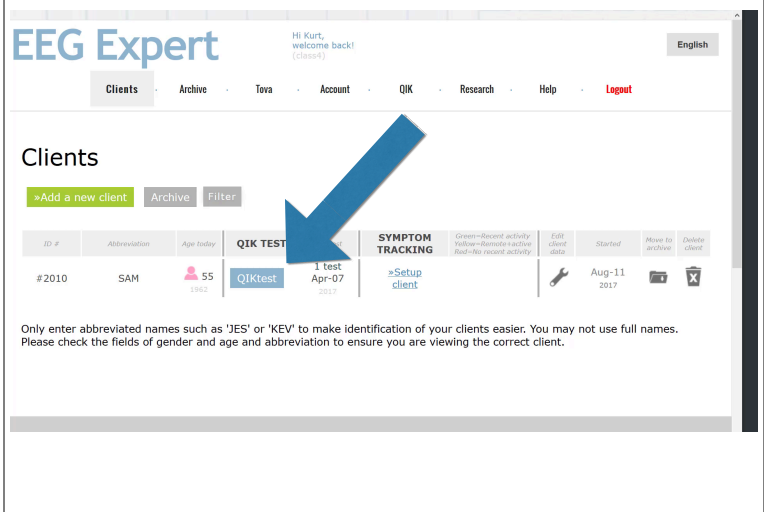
EEG Expert

Hi Kurt,
welcome back!
(class4)

English

Clients · Archive · Tova · Account · QIK · Research · Help · Logout

Clients

»Add a new client  Archive  Filter

| ID # | Abbreviation | Age today | QIK TEST | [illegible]t | SYMPTOM TRACKING | Green=Recent activity Yellow=Remote+active Red=No recent activity | Edit client data | Started | Move to archive | Delete client |
|---|---|---|---|---|---|---|---|---|---|---|
| #2010 | SAM | 55 1962 | QIKtest | 1 test Apr-07 2017 | »Setup client | | | Aug-11 2017 | | |

Only enter abbreviated names such as 'JES' or 'KEV' to make identification of your clients easier. You may not use full names. Please check the fields of gender and age and abbreviation to ensure you are viewing the correct client.